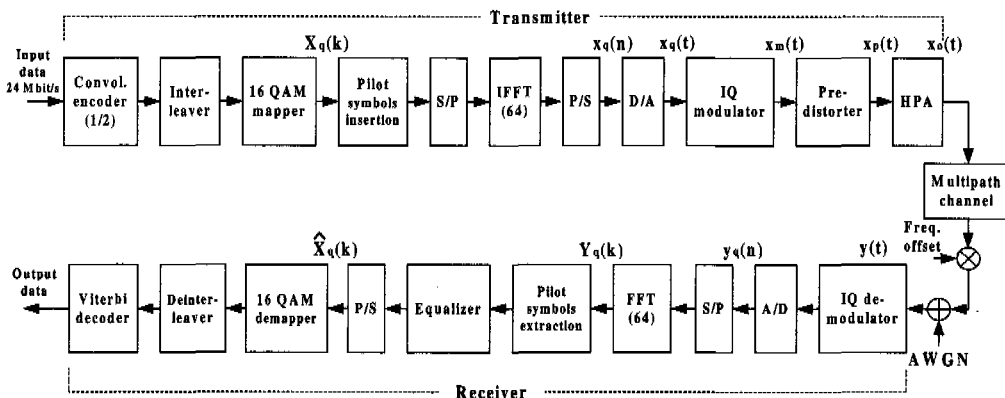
Transmitter

Input data 24 Mbit/s

Convol. encoder (1/2)

Inter-leaver

$X_q(k)$

16 QAM mapper

Pilot symbols insertion

S/P

IFFT (64)

$x_q(n)$

P/S

$x_q(t)$

D/A

$x_m(t)$

IQ modulator

$x_p(t)$

Pre-distorter

$x_o(t)$

HPA

Multipath channel

Freq. offset

Output data

Viterbi decoder

Deinter-leaver

$\hat{X}_q(k)$

16 QAM demapper

P/S

Equalizer

$Y_q(k)$

Pilot symbols extraction

FFT (64)

$y_q(n)$

S/P

A/D

$y(t)$

IQ de-modulator

AWGN

Receiver